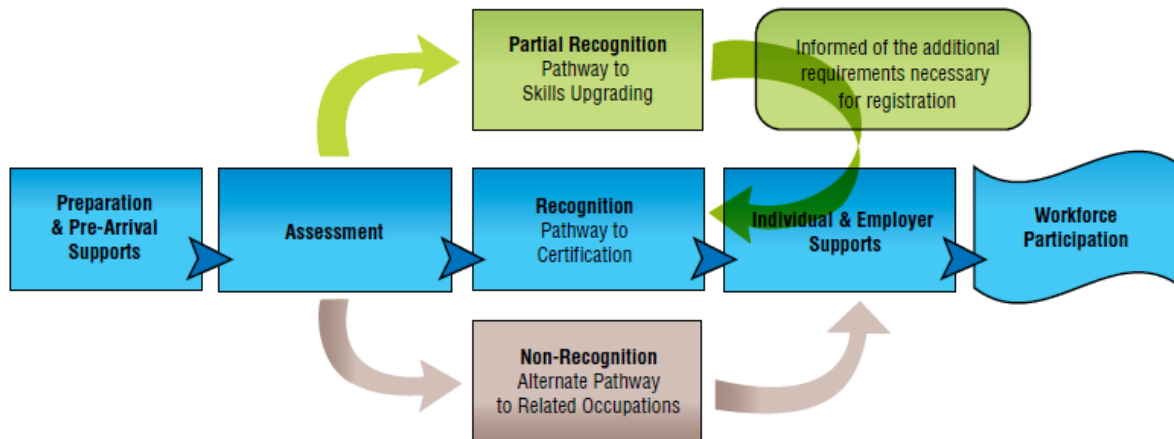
Partial Recognition
Pathway to
Skills Upgrading

Informed of the additional requirements necessary for registration

Preparation & Pre-Arrival Supports

Assessment

Recognition
Pathway to
Certification

Individual & Employer Supports

Workforce Participation

Non-Recognition
Alternate Pathway
to Related Occupations